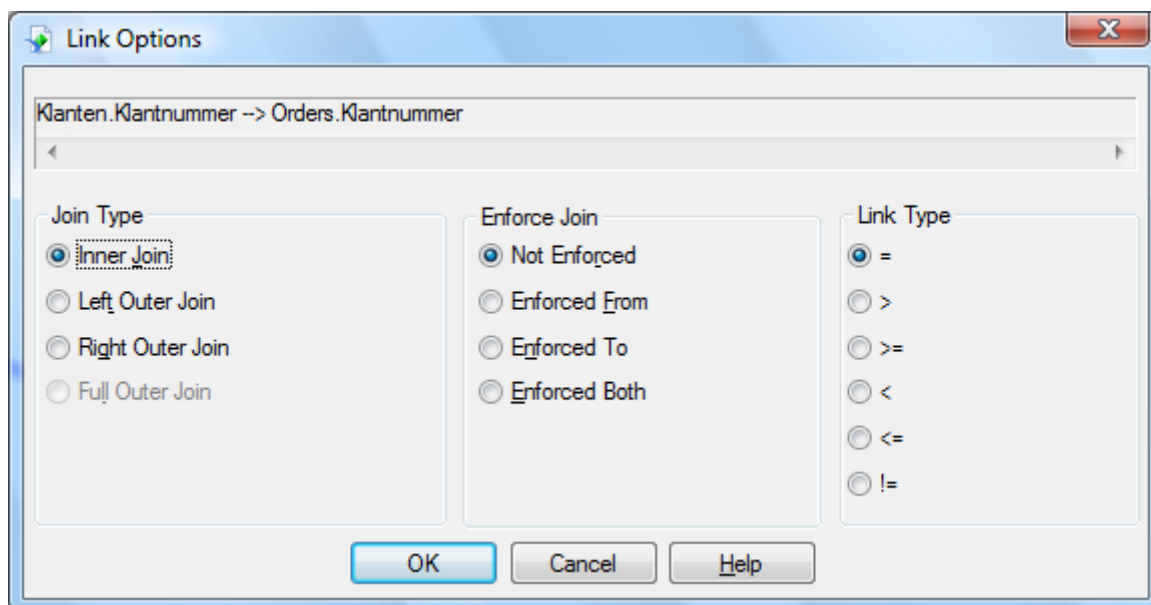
Link Options

Klanten.Klantnummer --> Orders.Klantnummer

Join Type
Inner Join
Left Outer Join
Right Outer Join
Full Outer Join

Enforce Join
Not Enforced
Enforced From
Enforced To
Enforced Both

Link Type
=
>
>=
<
<=
!=

OK
Cancel
Help